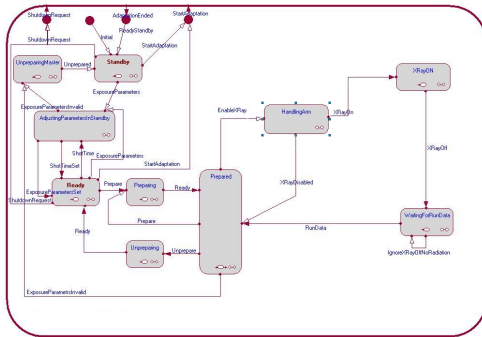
ShutdownRequest
AdaptationEnded
StartAdaptation
Initial
ReadyStandby
ShutdownRequest
StartAdaptation
UnpreparingMaste
Unprepared
Standby
ExposureParameters
ExposureParametersInvalid
AdjustingParametersInStandby
ShotTime
ExposureParameters
ShotTimeSet
StartAdaptation
Ready
ExposureParametersSet
ShutdownRequest
Prepare
Preparing
Ready
Prepared
Prepare
EnableXRay
HandlingXon
XRayOn
XRayON
XRayOff
XRayDisabled
RunData
WaitingForRunData
IgnoreXRayOffNoRadiation
Ready
Unpreparing
Unprepare
ExposureParametersInvalid